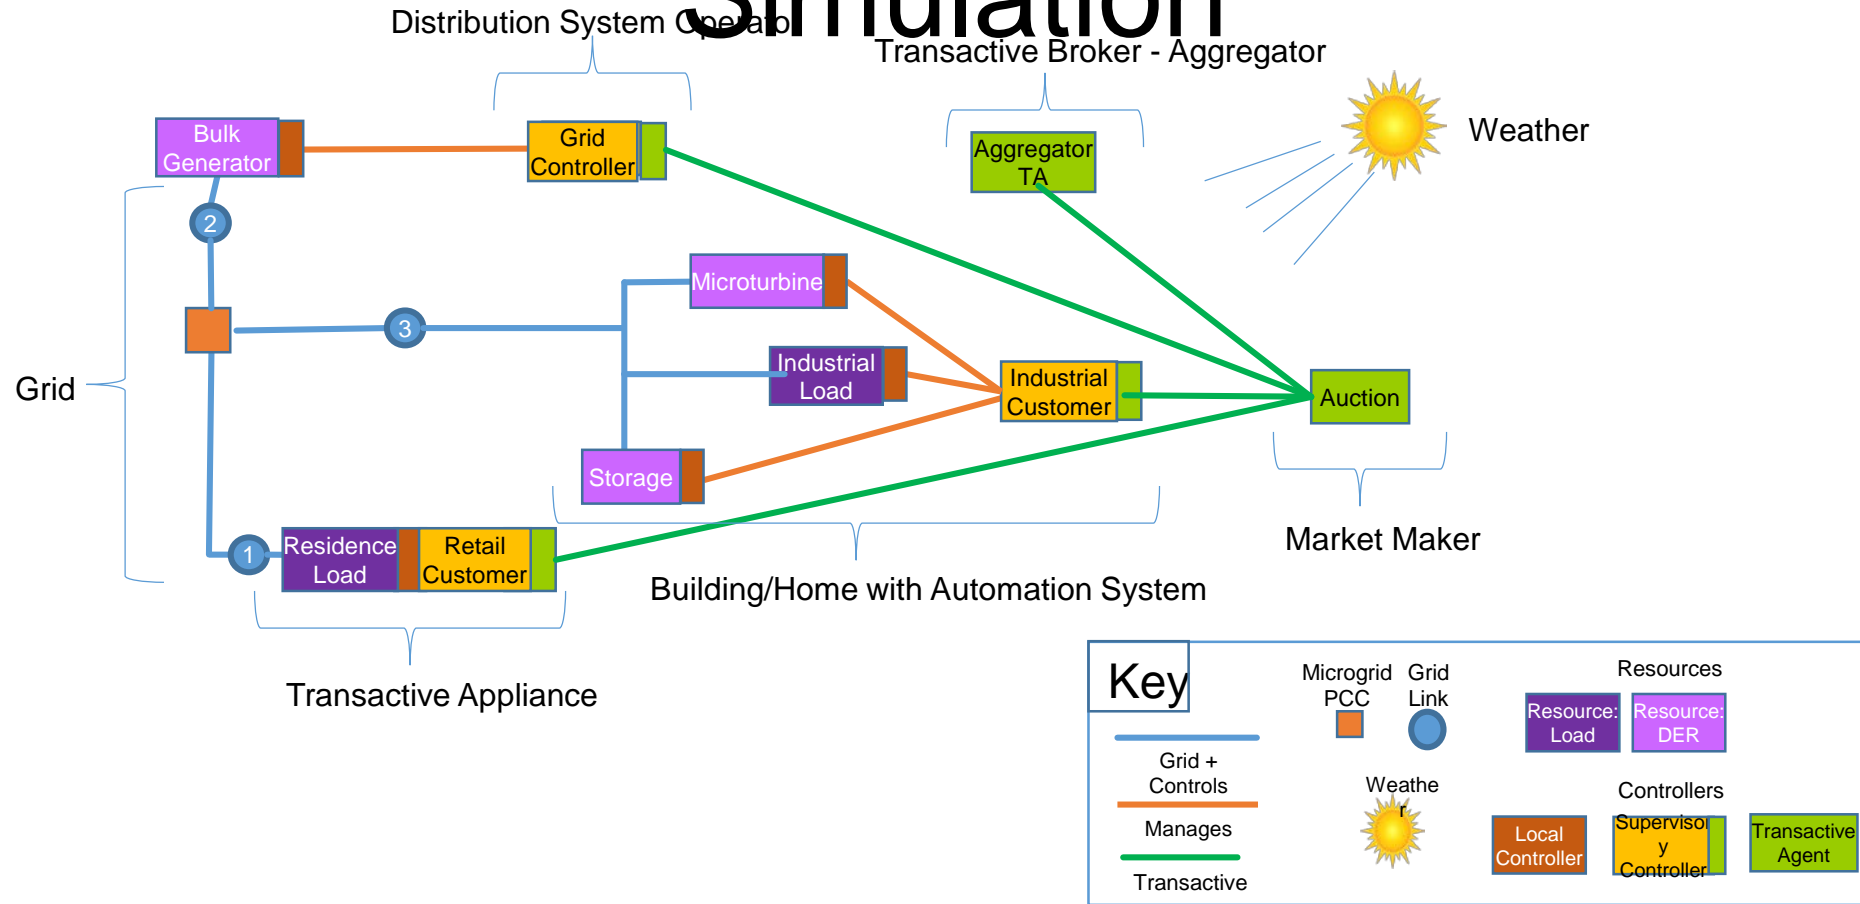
Simulation

Distribution System Operator

Transactive Broker - Aggregator

Weather

Bulk Generator

Grid Controller

Aggregator TA

2

Microturbine

3

Grid

Industrial Load

Industrial Customer

Auction

Storage

Market Maker

1

Residence Load

Retail Customer

Building/Home with Automation System

Transactive Appliance

Key

Microgrid PCC

Grid Link

Resources

Resource: Load

Resource: DER

Grid + Controls

Manages

Transactive

Weather

Controllers

Local Controller

Supervisory Controller

Transactive Agent